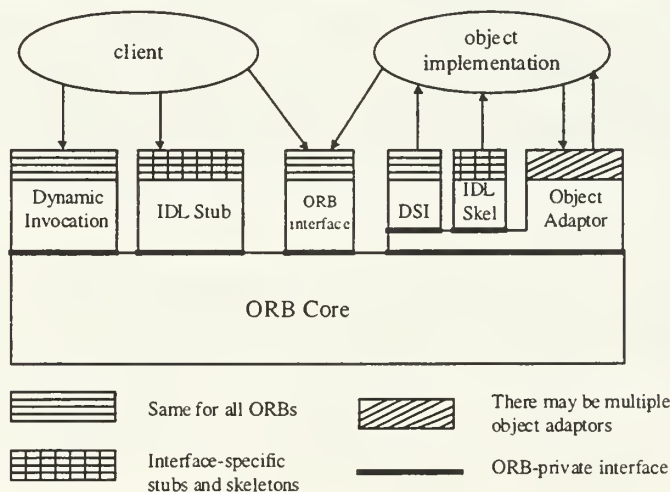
client

object implementation

Dynamic Invocation

IDL Stub

ORB interface

DSI

IDL Skel

Object Adaptor

ORB Core

Same for all ORBs

There may be multiple object adaptors

Interface-specific stubs and skeletons

ORB-private interface